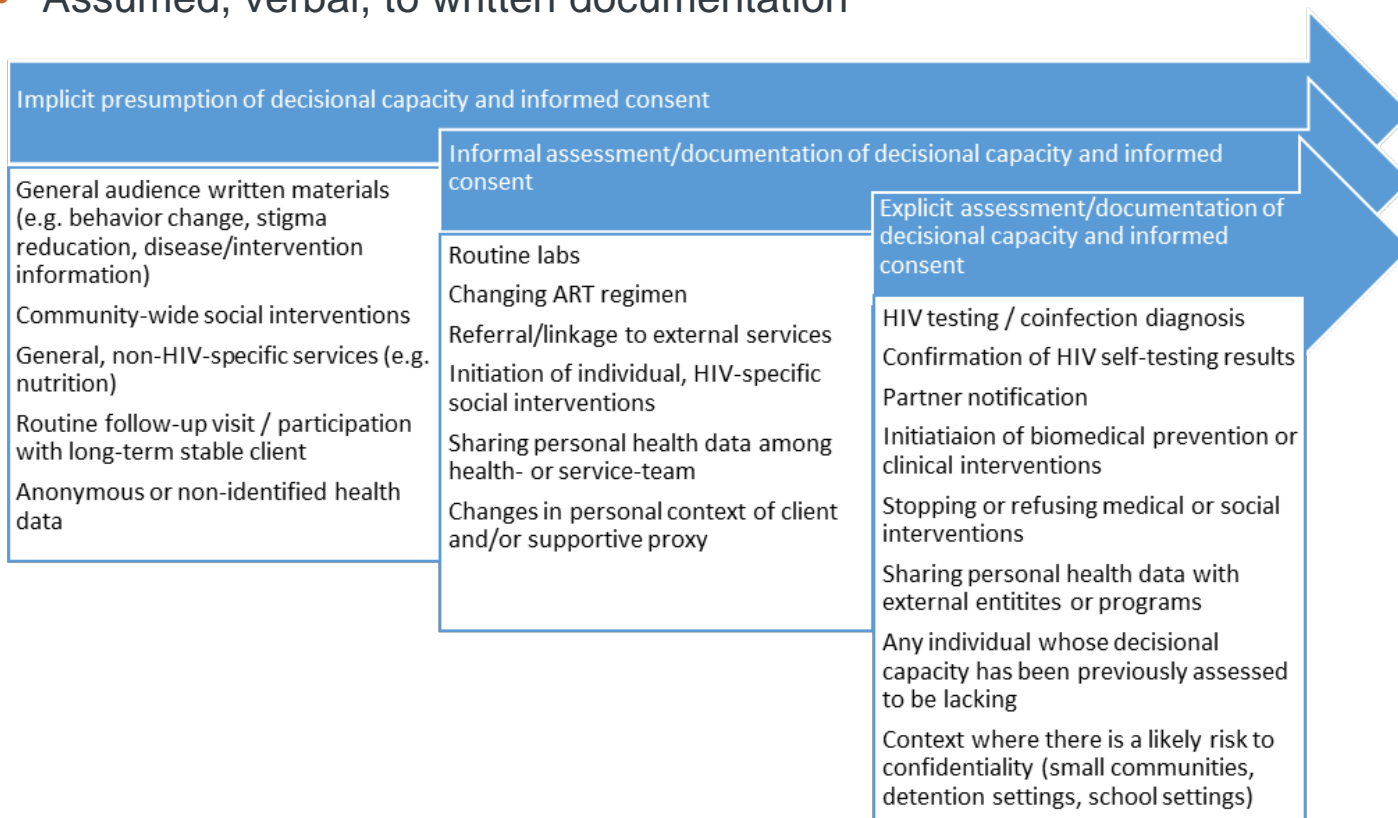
Assumed, verbal, to written documentation

Implicit presumption of decisional capacity and informed consent

General audience written materials (e.g. behavior change, stigma reducation, disease/intervention information)

Community-wide social interventions

General, non-HIV-specific services (e.g. nutrition)

Routine follow-up visit / participation with long-term stable client

Anonymous or non-identified health data

Informal assessment/documentation of decisional capacity and informed consent

Routine labs

Changing ART regimen

Referral/linkage to external services

Initiation of individual, HIV-specific social interventions

Sharing personal health data among health- or service-team

Changes in personal context of client and/or supportive proxy

Explicit assessment/documentation of decisional capacity and informed consent

HIV testing / coinfection diagnosis

Confirmation of HIV self-testing results

Partner notification

Initiatiaion of biomedical prevention or clinical interventions

Stopping or refusing medical or social interventions

Sharing personal health data with external entitites or programs

Any individual whose decisional capacity has been previously assessed to be lacking

Context where there is a likely risk to confidentiality (small communities, detention settings, school settings)